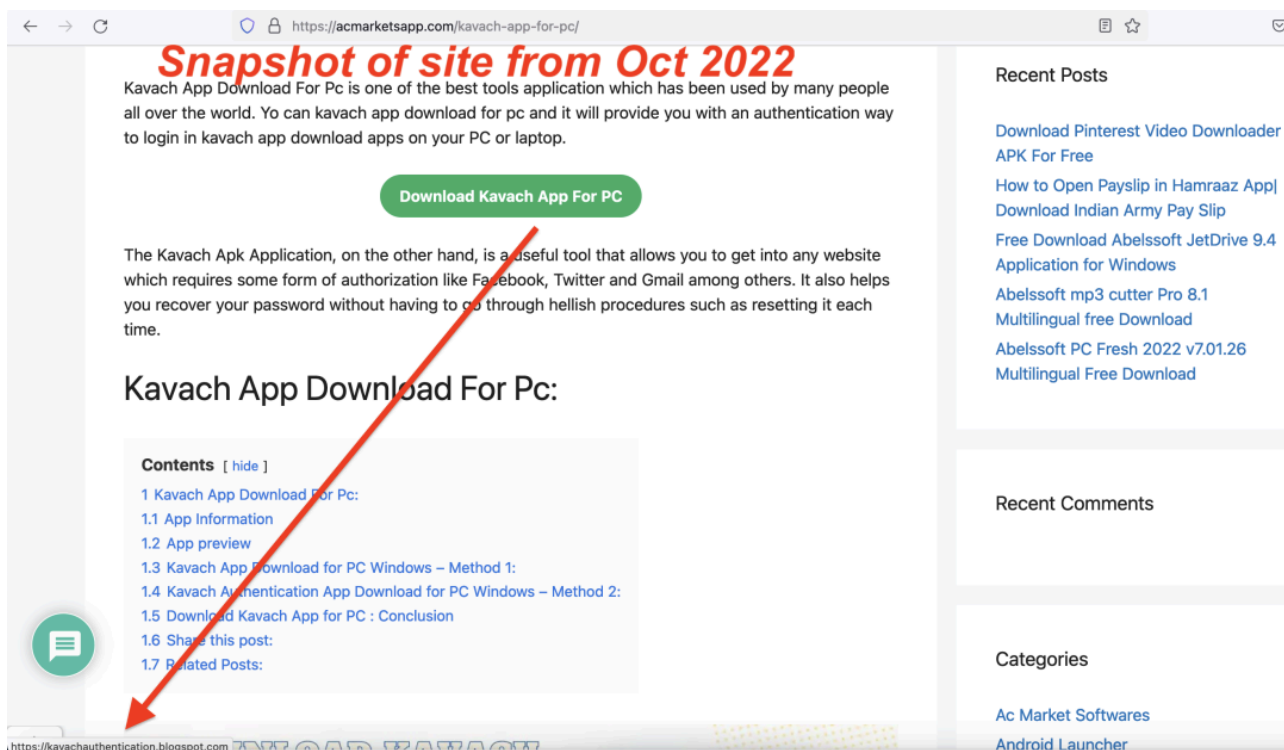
https://acmarketsapp.com/kavach-app-for-pc/

Snapshot of site from Oct 2022

Kavach App Download For Pc is one of the best tools application which has been used by many people all over the world. Yo can kavach app download for pc and it will provide you with an authentication way to login in kavach app download apps on your PC or laptop.

Download Kavach App For PC

The Kavach Apk Application, on the other hand, is a useful tool that allows you to get into any website which requires some form of authorization like Facebook, Twitter and Gmail among others. It also helps you recover your password without having to go through hellish procedures such as resetting it each time.

Kavach App Download For Pc:

Contents [ hide ]
1 Kavach App Download For Pc:
1.1 App Information
1.2 App preview
1.3 Kavach App Download for PC Windows – Method 1:
1.4 Kavach Authentication App Download for PC Windows – Method 2:
1.5 Download Kavach App for PC : Conclusion
1.6 Share this post:
1.7 Related Posts:

https://kavachauthentication.blogspot.com

Recent Posts

Download Pinterest Video Downloader APK For Free
How to Open Payslip in Hamraaz App| Download Indian Army Pay Slip
Free Download Abelssoft JetDrive 9.4 Application for Windows
Abelssoft mp3 cutter Pro 8.1 Multilingual free Download
Abelssoft PC Fresh 2022 v7.01.26 Multilingual Free Download

Recent Comments

Categories

Ac Market Softwares
Android Launcher